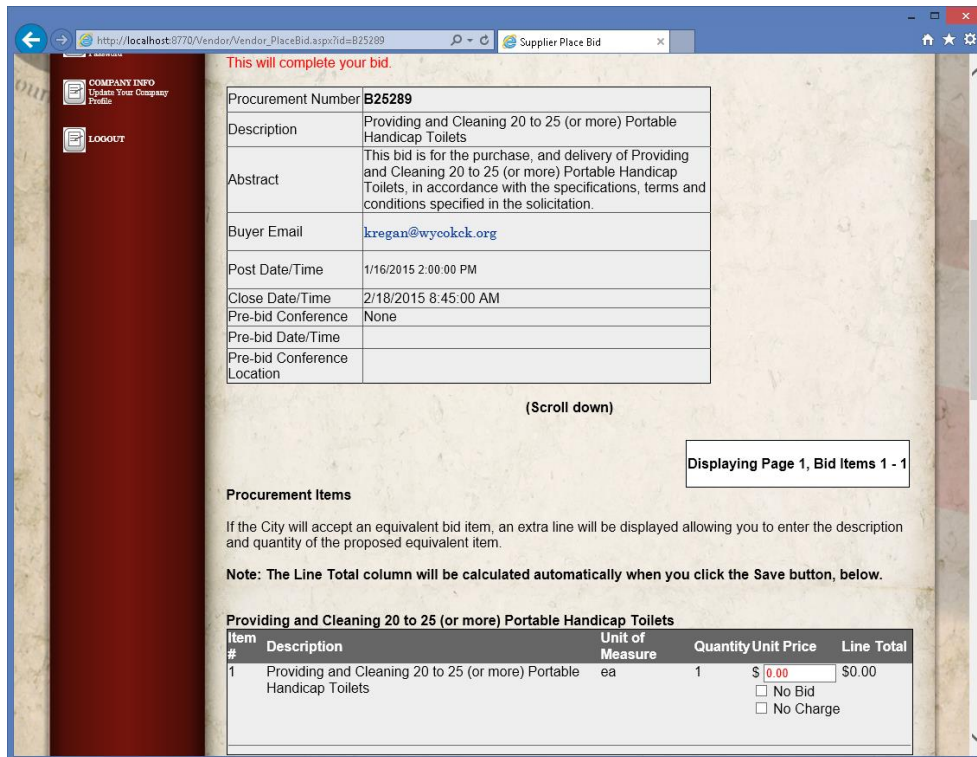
http://localhost:8770/Vendor/Vendor_PlaceBid.aspx?id=B25289

Supplier Place Bid

COMPANY INFO
Update Your Company Profile

LOGOUT

This will complete your bid.

| Procurement Number | **B25289** |
|---|---|
| Description | Providing and Cleaning 20 to 25 (or more) Portable Handicap Toilets |
| Abstract | This bid is for the purchase, and delivery of Providing and Cleaning 20 to 25 (or more) Portable Handicap Toilets, in accordance with the specifications, terms and conditions specified in the solicitation. |
| Buyer Email | kregan@wycokck.org |
| Post Date/Time | 1/16/2015 2:00:00 PM |
| Close Date/Time | 2/18/2015 8:45:00 AM |
| Pre-bid Conference | None |
| Pre-bid Date/Time | |
| Pre-bid Conference Location | |

**(Scroll down)**

Displaying Page 1, Bid Items 1 - 1

**Procurement Items**

If the City will accept an equivalent bid item, an extra line will be displayed allowing you to enter the description and quantity of the proposed equivalent item.

**Note: The Line Total column will be calculated automatically when you click the Save button, below.**

**Providing and Cleaning 20 to 25 (or more) Portable Handicap Toilets**

| Item # | Description | Unit of Measure | Quantity | Unit Price | Line Total |
|---|---|---|---|---|---|
| 1 | Providing and Cleaning 20 to 25 (or more) Portable Handicap Toilets | ea | 1 | $ 0.00 ☐ No Bid ☐ No Charge | $0.00 |